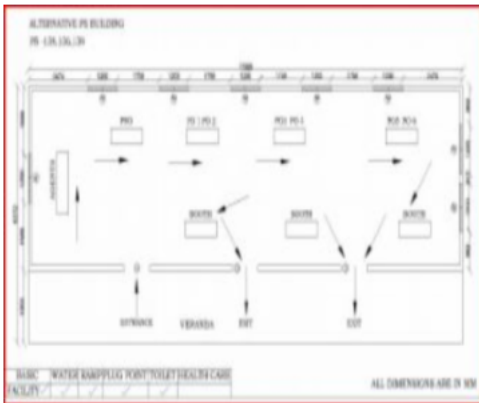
ALTERNATIVE PS BUILDING

PS- 128,130,139

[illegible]

PRO

PO 1 PO 2

PO3 PO 3

PO3 PO 4

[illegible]

BOOTH

BOOTH

BOOTH

ENTRANCE

VERANDA

EXIT

EXIT

| BASIC | WATER | RAMP | PLUG POINT | TOILET | HEALTH CARE |
|---|---|---|---|---|---|
| FACILITY | ✓ | ✓ | ✓ | ✓ | ✓ |

ALL DIMENSIONS ARE IN MM